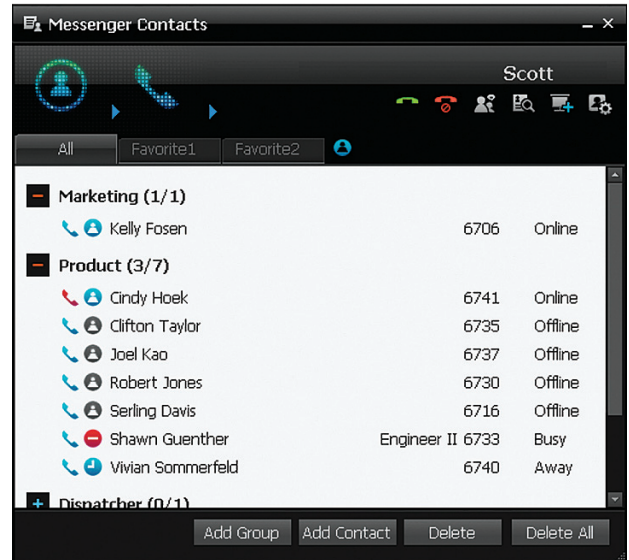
Messenger Contacts

Scott

All | Favorite1 | Favorite2

Marketing (1/1)

| | | |
|---|---|---|
| Kelly Fosen | 6706 | Online |

Product (3/7)

| | | |
|---|---|---|
| Cindy Hoek | 6741 | Online |
| Clifton Taylor | 6735 | Offline |
| Joel Kao | 6737 | Offline |
| Robert Jones | 6730 | Offline |
| Serling Davis | 6716 | Offline |
| Shawn Guenther | Engineer II 6733 | Busy |
| Vivian Sommerfeld | 6740 | Away |

Dispatcher (0/1)

Add Group | Add Contact | Delete | Delete All